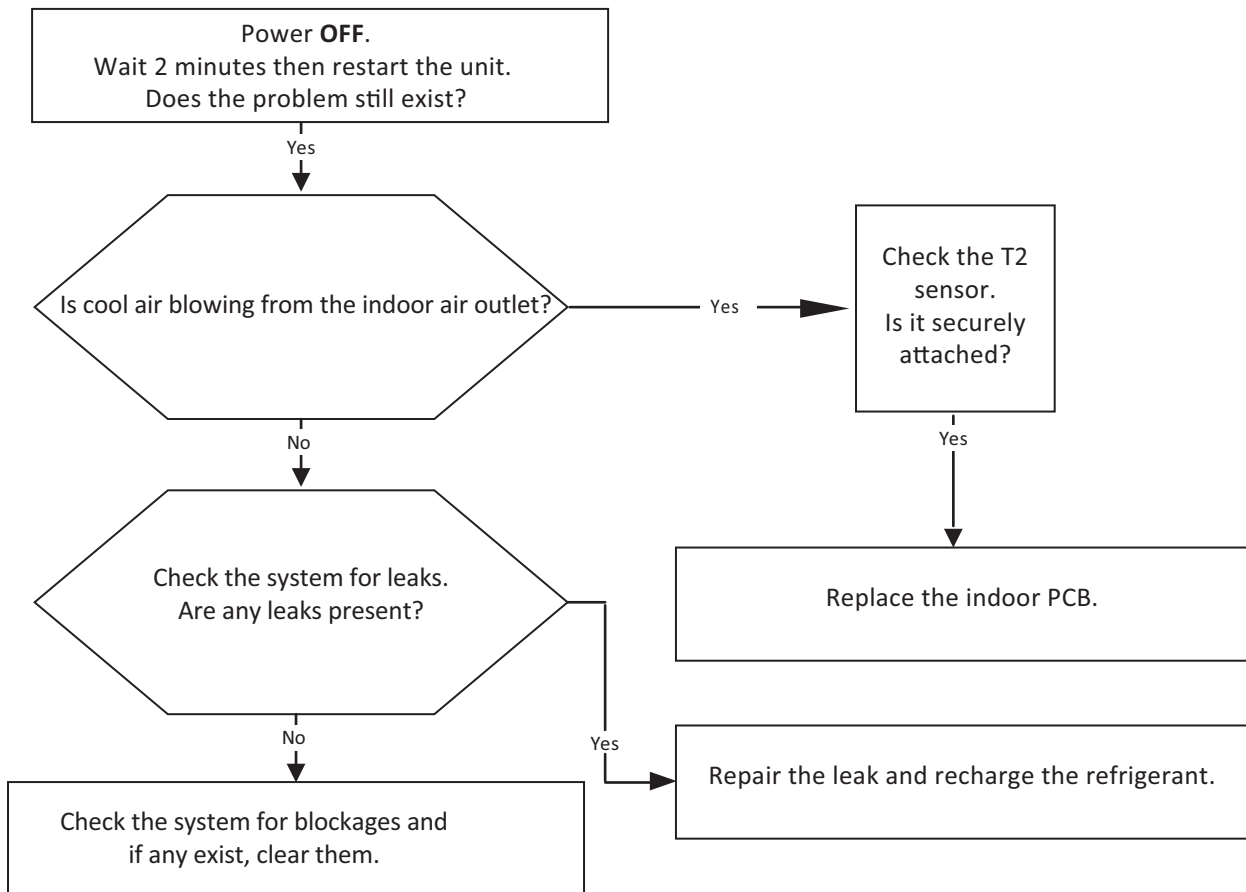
Power **OFF**.
Wait 2 minutes then restart the unit.
Does the problem still exist?

Yes

Is cool air blowing from the indoor air outlet?

Yes

Check the T2 sensor.
Is it securely attached?

Yes

Replace the indoor PCB.

No

Check the system for leaks.
Are any leaks present?

Yes

Repair the leak and recharge the refrigerant.

No

Check the system for blockages and if any exist, clear them.